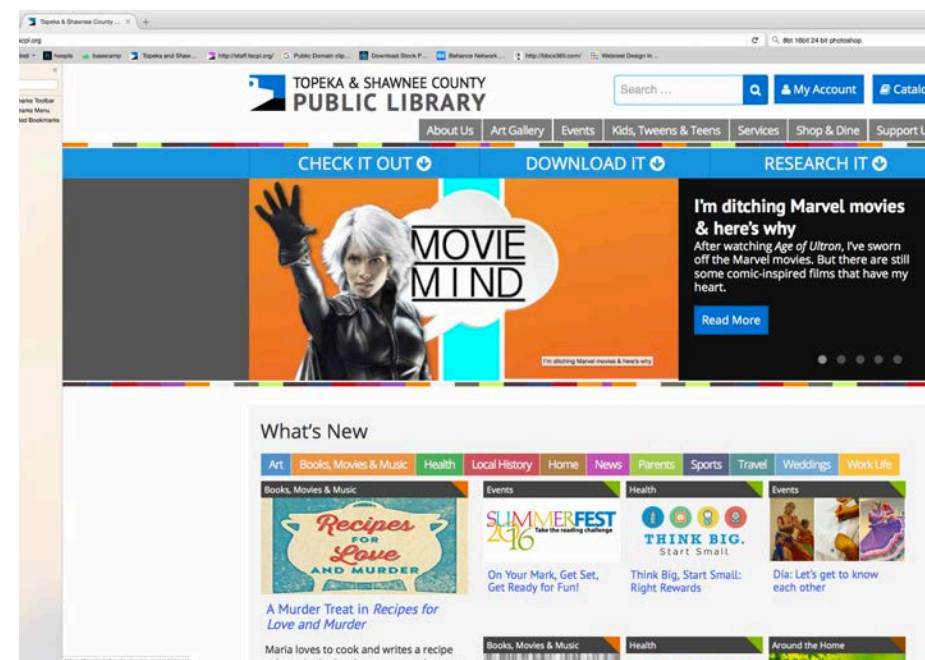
Topeka & Shawnee County ... ×

tscpl.org

8bit 16bit 24 bit photoshop

hompts basecamp Topeka and Shaw... http://staff.tscpl.org/ Public Domain clip... Download Stock P... Behance Network ... http://bbcx365.com/ Webreel Design In...

arks Toolbar
arks Menu
ted Bookmarks

TOPEKA & SHAWNEE COUNTY
PUBLIC LIBRARY

Search ...

My Account

Catalo

About Us | Art Gallery | Events | Kids, Tweens & Teens | Services | Shop & Dine | Support U

CHECK IT OUT | DOWNLOAD IT | RESEARCH IT

MOVIE MIND

I'm ditching Marvel movies & here's why.

I'm ditching Marvel movies & here's why

After watching Age of Ultron, I've sworn off the Marvel movies. But there are still some comic-inspired films that have my heart.

Read More

What's New

Art | Books, Movies & Music | Health | Local History | Home | News | Parents | Sports | Travel | Weddings | Work Life

Books, Movies & Music

Recipes FOR Love AND MURDER

A Murder Treat in Recipes for Love and Murder

Maria loves to cook and writes a recipe

Events

SUMMERFEST 2016 Take the reading challenge

On Your Mark, Get Set, Get Ready for Fun!

Health

THINK BIG. Start Small

Think Big, Start Small: Right Rewards

Events

Día: Let's get to know each other

Books, Movies & Music

Health

Around the Home